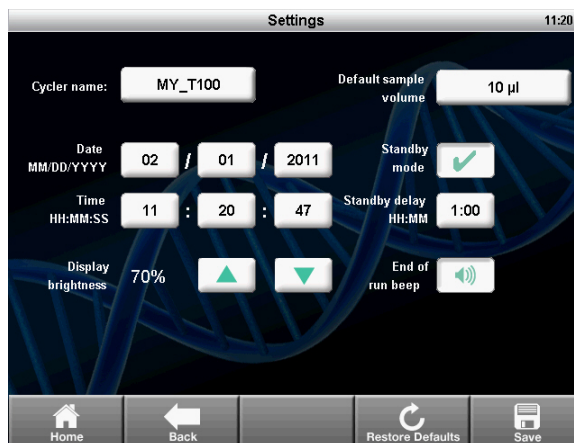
Settings 11:20

Cycler name: MY_T100

Default sample volume 10 µl

Date MM/DD/YYYY 02 / 01 / 2011

Standby mode

Time HH:MM:SS 11 : 20 : 47

Standby delay HH:MM 1:00

Display brightness 70%

End of run beep

Home

Back

Restore Defaults

Save